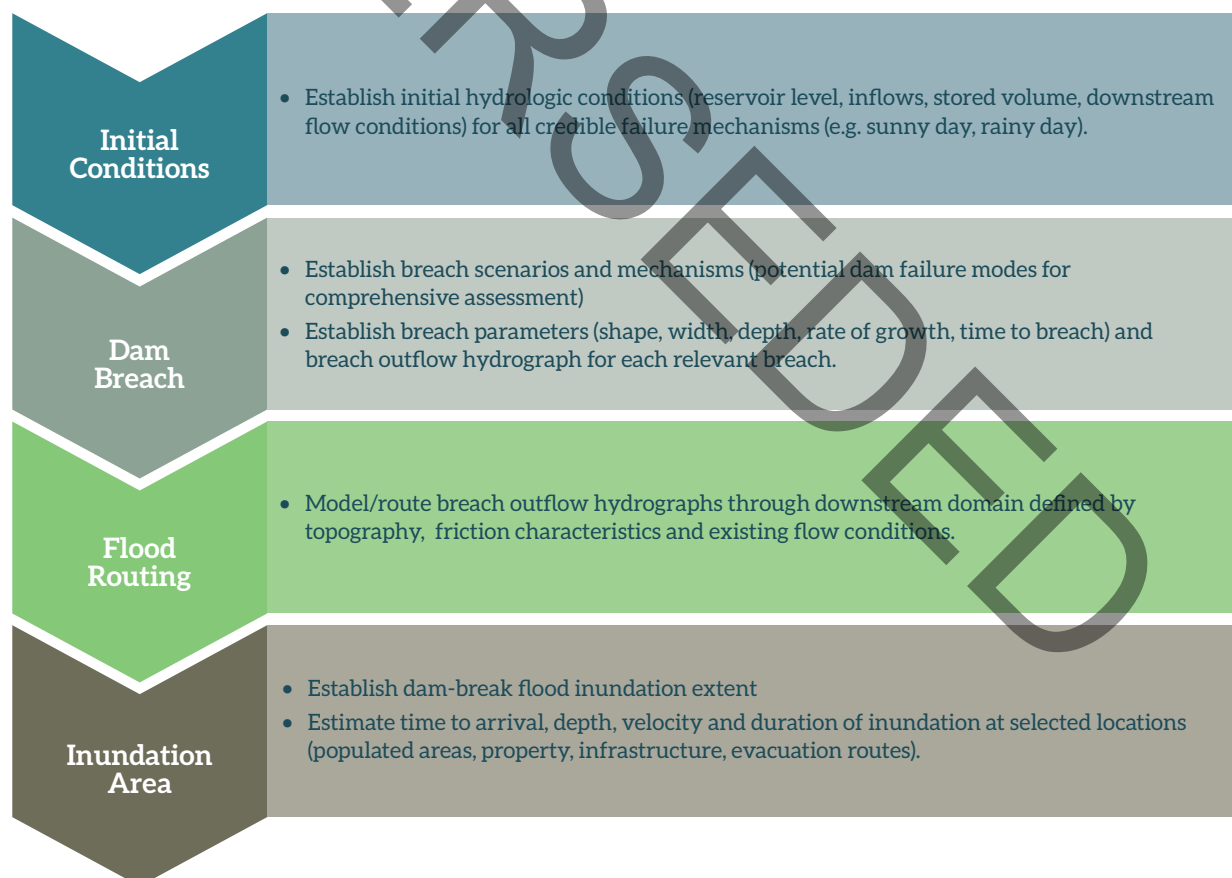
Initial Conditions

• Establish initial hydrologic conditions (reservoir level, inflows, stored volume, downstream flow conditions) for all credible failure mechanisms (e.g. sunny day, rainy day).

Dam Breach

• Establish breach scenarios and mechanisms (potential dam failure modes for comprehensive assessment)
• Establish breach parameters (shape, width, depth, rate of growth, time to breach) and breach outflow hydrograph for each relevant breach.

Flood Routing

• Model/route breach outflow hydrographs through downstream domain defined by topography, friction characteristics and existing flow conditions.

Inundation Area

• Establish dam-break flood inundation extent
• Estimate time to arrival, depth, velocity and duration of inundation at selected locations (populated areas, property, infrastructure, evacuation routes).

RSEDED